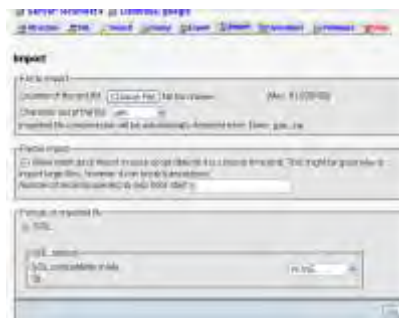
Import

File to import

Location of the text file [Choose File] No file chosen (Max: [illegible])

Character set of the file: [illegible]

Imported file compression will be automatically detected from: None, gzip, zip

Partial import

Allow interrupt of import in case script detects it is close to time limit. This might be good way to import large files, however it can break transactions.

Number of records (queries) to skip from start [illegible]

Format of imported file

SQL

SQL options

SQL compatibility mode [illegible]